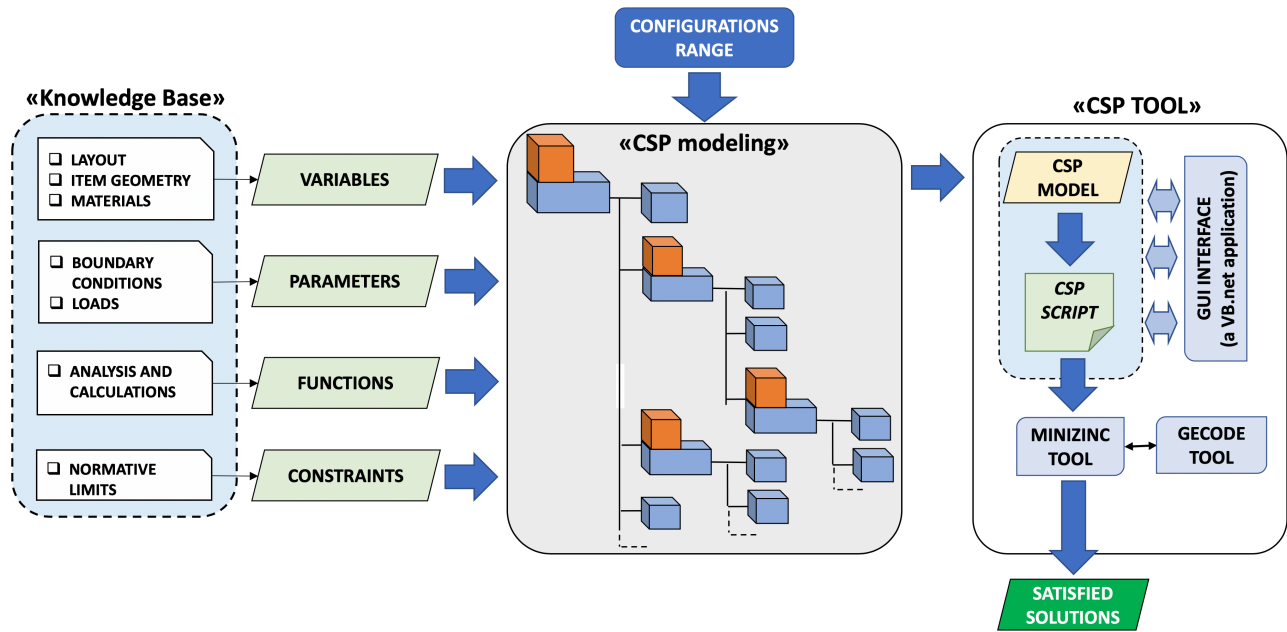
CONFIGURATIONS RANGE

«Knowledge Base»

❑ LAYOUT
❑ ITEM GEOMETRY
❑ MATERIALS

❑ BOUNDARY CONDITIONS
❑ LOADS

❑ ANALYSIS AND CALCULATIONS

❑ NORMATIVE LIMITS

VARIABLES

PARAMETERS

FUNCTIONS

CONSTRAINTS

«CSP modeling»

«CSP TOOL»

CSP MODEL

CSP SCRIPT

GUI INTERFACE (a VB.net application)

MINIZINC TOOL

GECODE TOOL

SATISFIED SOLUTIONS